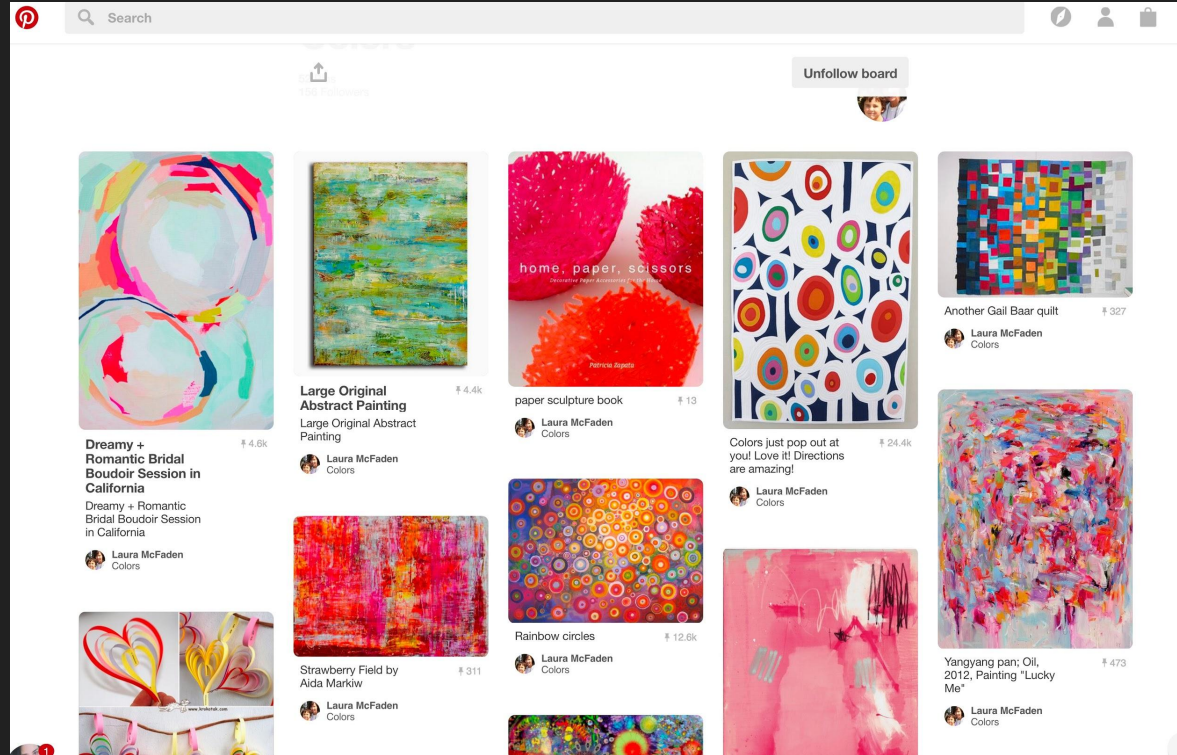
Search

Colors

156 Followers

Unfollow board

Dreamy + Romantic Bridal Boudoir Session in California

4.6k

Dreamy + Romantic Bridal Boudoir Session in California

Laura McFaden
Colors

Large Original Abstract Painting

4.4k

Large Original Abstract Painting

Laura McFaden
Colors

Strawberry Field by Aida Markiw

311

Laura McFaden
Colors

home, paper, scissors

Decorative Paper Accessories for the Home

Patricia Zapata

paper sculpture book

13

Laura McFaden
Colors

Rainbow circles

12.6k

Laura McFaden
Colors

Colors just pop out at you! Love it! Directions are amazing!

24.4k

Laura McFaden
Colors

Another Gail Baar quilt

327

Laura McFaden
Colors

Yangyang pan; Oil, 2012, Painting "Lucky Me"

473

Laura McFaden
Colors

1